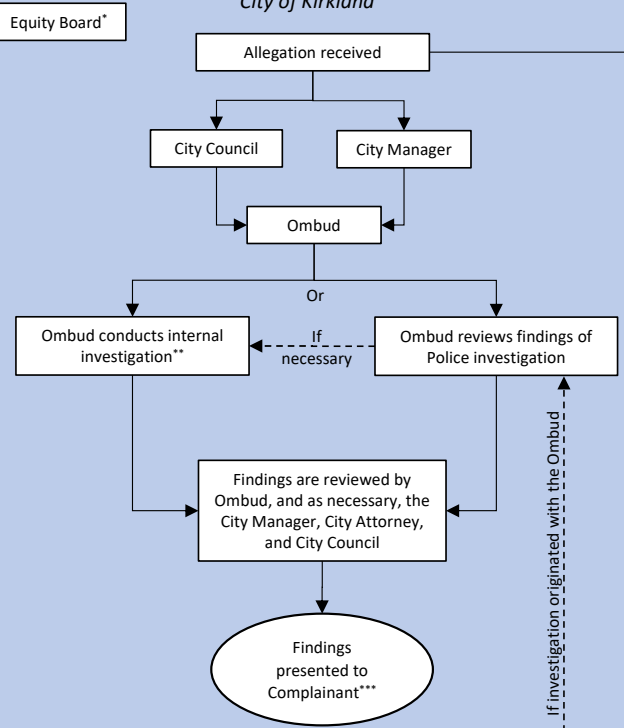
City of Kirkland

Equity Board*

Allegation received

City Council

City Manager

Ombud

Or

Ombud conducts internal investigation**

If necessary

Ombud reviews findings of Police investigation

Findings are reviewed by Ombud, and as necessary, the City Manager, City Attorney, and City Council

Findings presented to Complainant***

If investigation originated with the Ombud